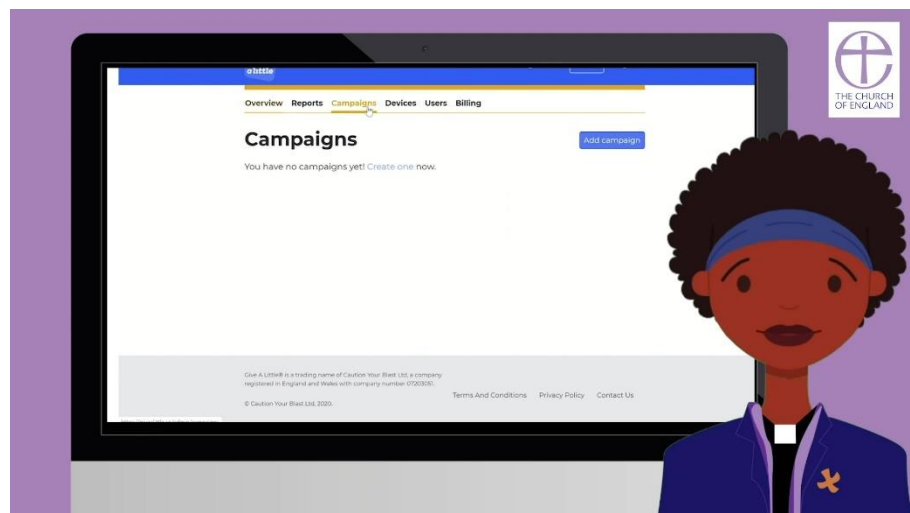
alittle

Overview Reports Campaigns Devices Users Billing

Campaigns

Add campaign

You have no campaigns yet! Create one now.

Give A Little® is a trading name of Caution Your Blast Ltd, a company registered in England and Wales with company number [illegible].

© Caution Your Blast Ltd, 2020.

Terms And Conditions Privacy Policy Contact Us

THE CHURCH OF ENGLAND